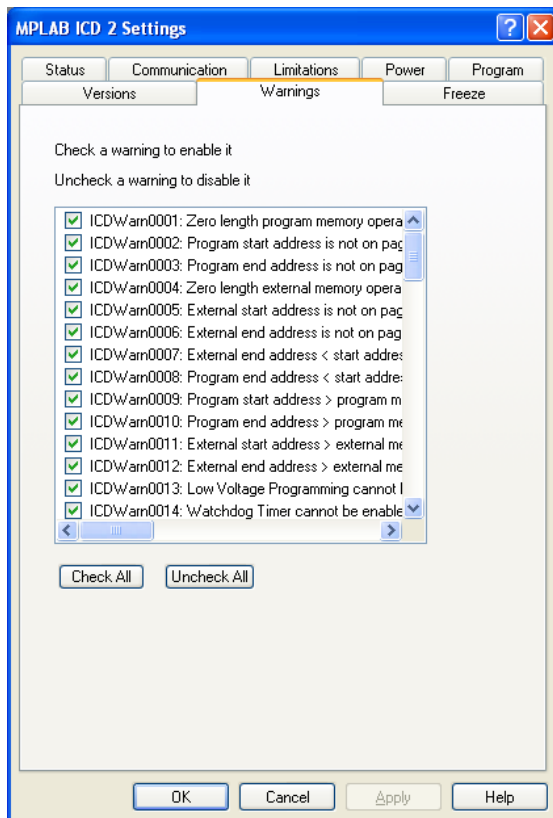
MPLAB ICD 2 Settings

Status | Communication | Limitations | Power | Program
Versions | Warnings | Freeze

Check a warning to enable it

Uncheck a warning to disable it

ICDWarn0001: Zero length program memory opera
ICDWarn0002: Program start address is not on pag
ICDWarn0003: Program end address is not on pag
ICDWarn0004: Zero length external memory opera
ICDWarn0005: External start address is not on pag
ICDWarn0006: External end address is not on pag
ICDWarn0007: External end address < start addres
ICDWarn0008: Program end address < start addres
ICDWarn0009: Program start address > program m
ICDWarn0010: Program end address > program me
ICDWarn0011: External start address > external me
ICDWarn0012: External end address > external me
ICDWarn0013: Low Voltage Programming cannot l
ICDWarn0014: Watchdog Timer cannot be enable

Check All | Uncheck All

OK | Cancel | Apply | Help